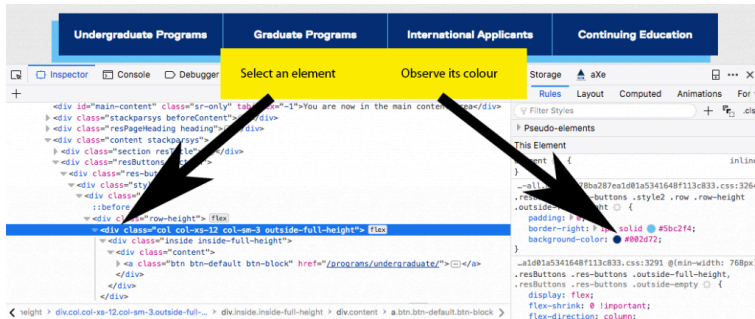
Undergraduate Programs | Graduate Programs | International Applicants | Continuing Education

Inspector Console Debugger
Select an element
Observe its colour
Storage aXe

Rules Layout Computed Animations For

<div id="main-content" class="sr-only" tab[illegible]="-1">You are now in the main content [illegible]rea</div>
<div class="stackparsys beforeContent"></div>
<div class="resPageHeading heading"></div>
<div class="content stackparsys">
<div class="section res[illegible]tle"></div>
<div class="resButtons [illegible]
<div class="res-but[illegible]
<div class="styl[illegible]
<div class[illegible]
::before
<div cl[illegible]"row-height"> flex
<div class="col col-xs-12 col-sm-3 outside-full-height"> flex
<div class="inside inside-full-height">
<div class="content">
<a class="btn btn-default btn-block" href="/programs/undergraduate/"></a>
</div>
</div>
</div>

Filter Styles
Pseudo-elements
This Element
element { inline
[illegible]ali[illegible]78ba287ea1d01a5341648f113c833.css:3264
.resButtons .res-buttons .style2 .row .row-height
.outside-full-height {
padding: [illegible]
border-right: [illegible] solid #5bc2f4;
background-color: #002d72;
}
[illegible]a1d01a5341648f113c833.css:3291 @(min-width: 768px)
.resButtons .res-buttons .outside-full-height,
.resButtons .res-buttons .outside-empty {
display: flex;
flex-shrink: 0 !important;
flex-direction: column;

height div.col.col-xs-12.col-sm-3.outside-full-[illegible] div.inside.inside-full-height div.content a.btn.btn-default.btn-block